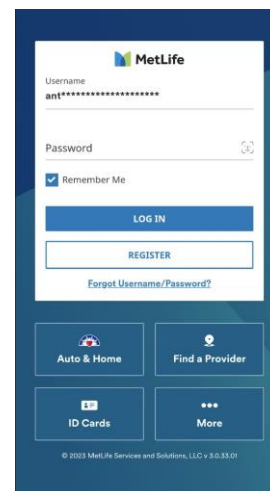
MetLife

Username
ant*********************

Password

Remember Me

LOG IN

REGISTER

Forgot Username/Password?

Auto & Home

Find a Provider

ID Cards

More

© 2023 MetLife Services and Solutions, LLC v 3.0.33.01